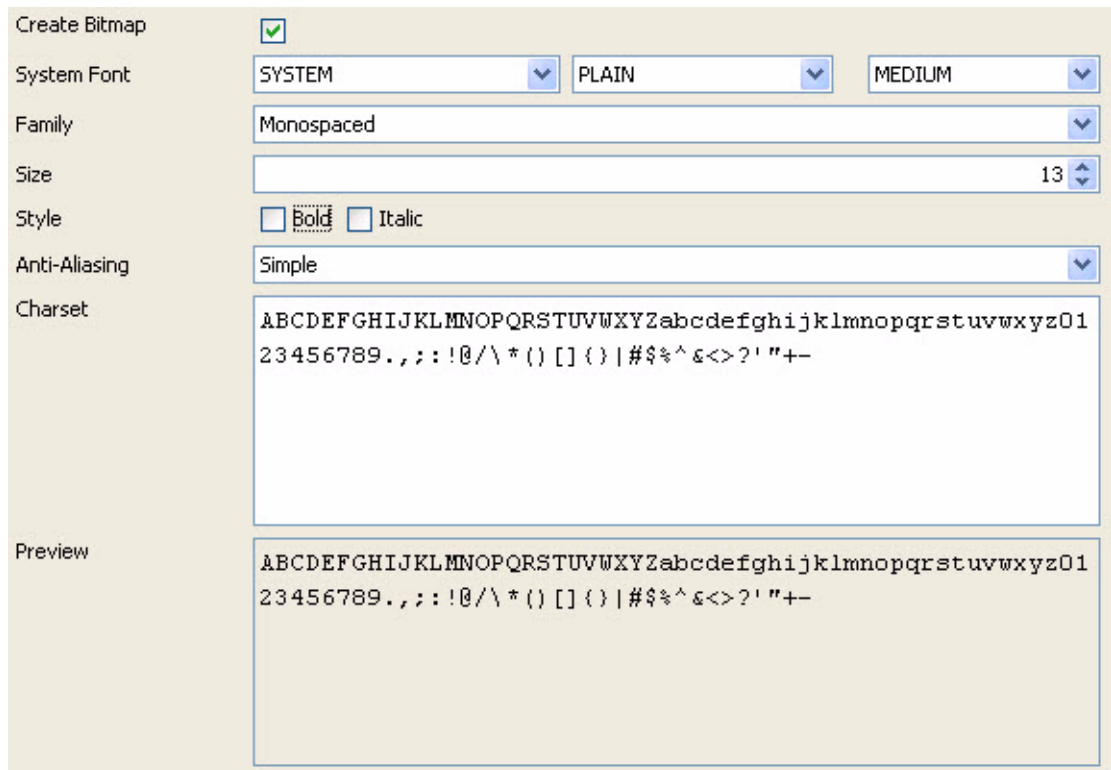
Create Bitmap

System Font SYSTEM PLAIN MEDIUM

Family Monospaced

Size 13

Style Bold Italic

Anti-Aliasing Simple

Charset

ABCDEFGHIJKLMNOPQRSTUVWXYZabcdefghijklmnopqrstuvwxyz0123456789.,;:!@/\*()[]{}|#$%^&<>?'"+-

Preview

ABCDEFGHIJKLMNOPQRSTUVWXYZabcdefghijklmnopqrstuvwxyz0123456789.,;:!@/\*()[]{}|#$%^&<>?'"+-